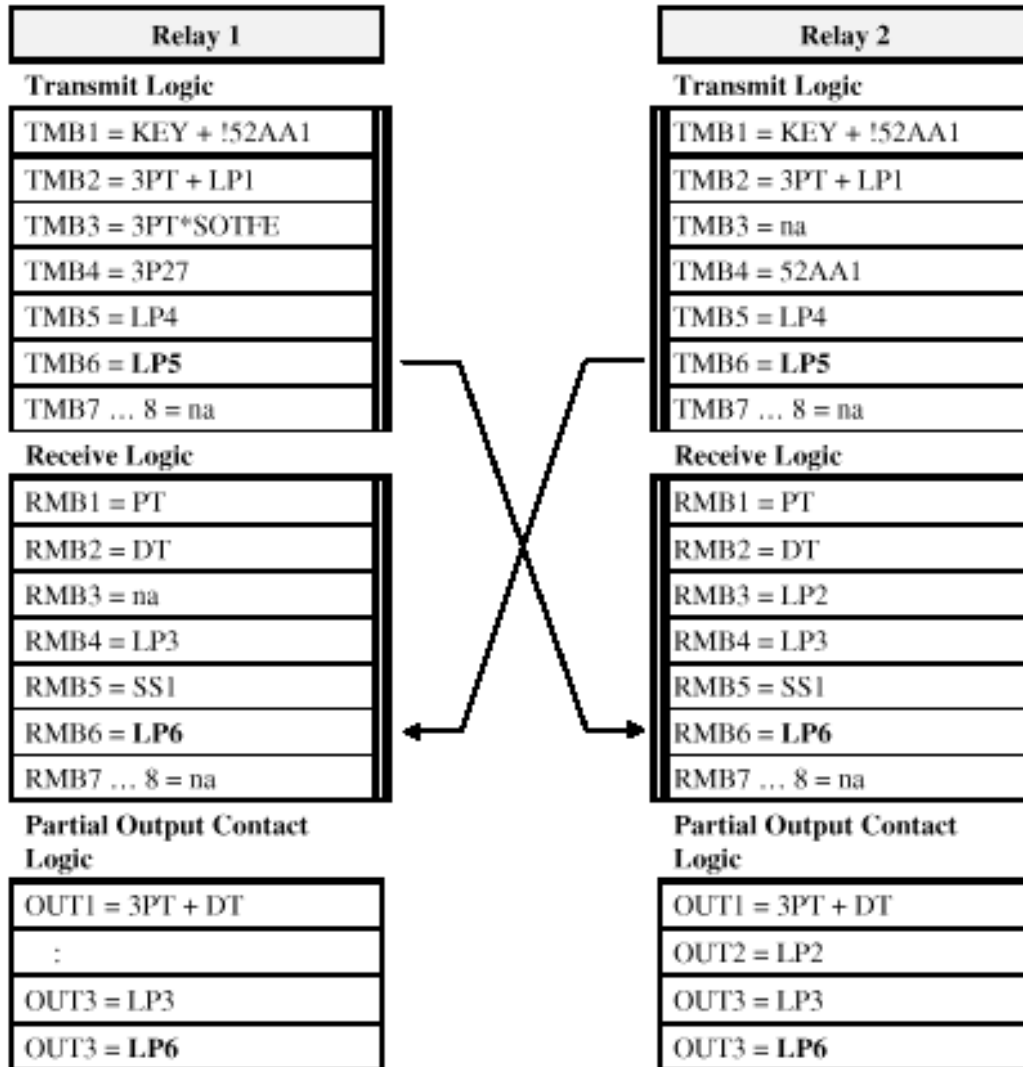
Relay 1

Transmit Logic

| TMB1 = KEY + !52AA1 |
|---|
| TMB2 = 3PT + LP1 |
| TMB3 = 3PT*SOTFE |
| TMB4 = 3P27 |
| TMB5 = LP4 |
| TMB6 = **LP5** |
| TMB7 … 8 = na |

Receive Logic

| RMB1 = PT |
|---|
| RMB2 = DT |
| RMB3 = na |
| RMB4 = LP3 |
| RMB5 = SS1 |
| RMB6 = **LP6** |
| RMB7 … 8 = na |

Partial Output Contact Logic

| OUT1 = 3PT + DT |
|---|
| : |
| OUT3 = LP3 |
| OUT3 = **LP6** |

Relay 2

Transmit Logic

| TMB1 = KEY + !52AA1 |
|---|
| TMB2 = 3PT + LP1 |
| TMB3 = na |
| TMB4 = 52AA1 |
| TMB5 = LP4 |
| TMB6 = **LP5** |
| TMB7 … 8 = na |

Receive Logic

| RMB1 = PT |
|---|
| RMB2 = DT |
| RMB3 = LP2 |
| RMB4 = LP3 |
| RMB5 = SS1 |
| RMB6 = **LP6** |
| RMB7 … 8 = na |

Partial Output Contact Logic

| OUT1 = 3PT + DT |
|---|
| OUT2 = LP2 |
| OUT3 = LP3 |
| OUT3 = **LP6** |